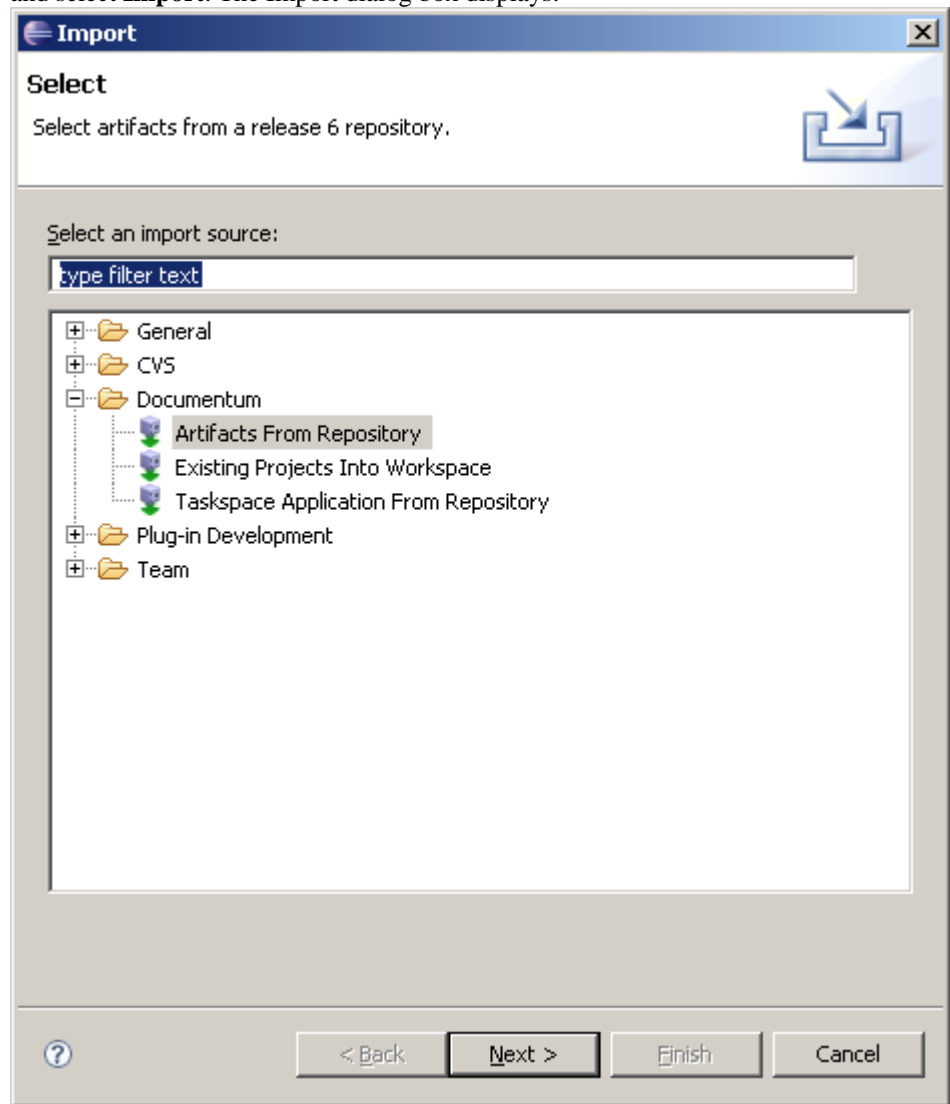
and select Import. The Import dialog box displays.

Import

Select

Select artifacts from a release 6 repository.

Select an import source:

type filter text

General
CVS
Documentum
Artifacts From Repository
Existing Projects Into Workspace
Taskspace Application From Repository
Plug-in Development
Team

< Back
Next >
Finish
Cancel